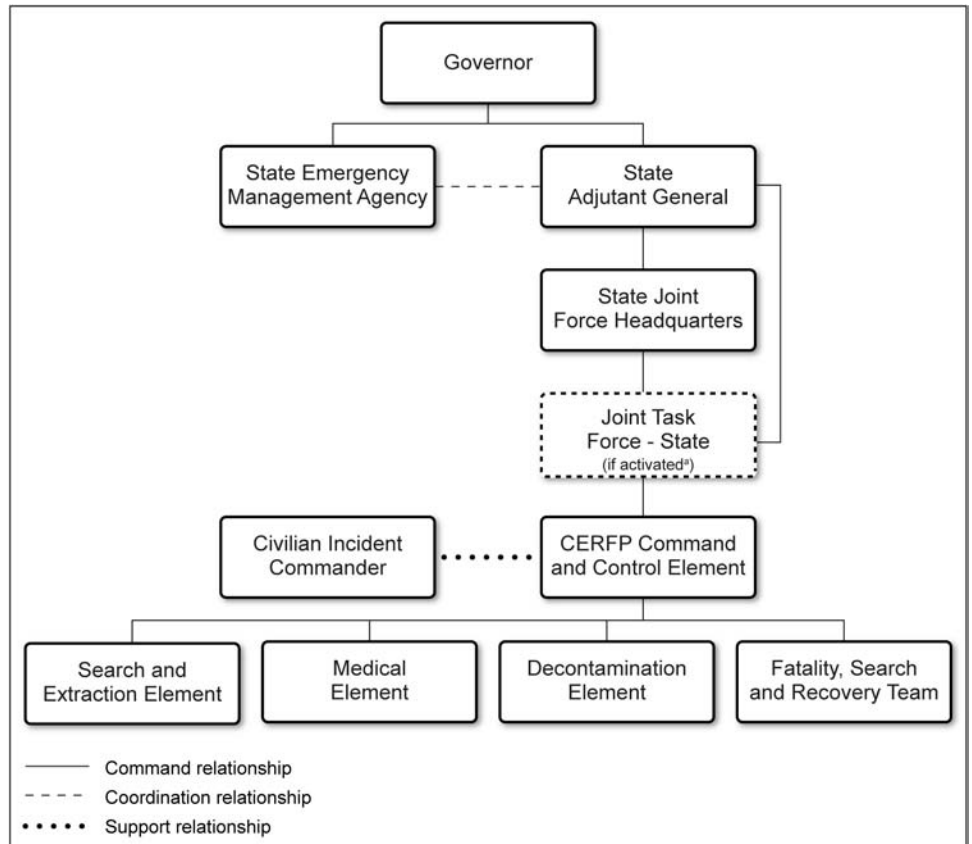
Governor

State Emergency Management Agency

State Adjutant General

State Joint Force Headquarters

Joint Task Force - State (if activated$^a$)

Civilian Incident Commander

CERFP Command and Control Element

Search and Extraction Element

Medical Element

Decontamination Element

Fatality, Search and Recovery Team

Command relationship

Coordination relationship

Support relationship